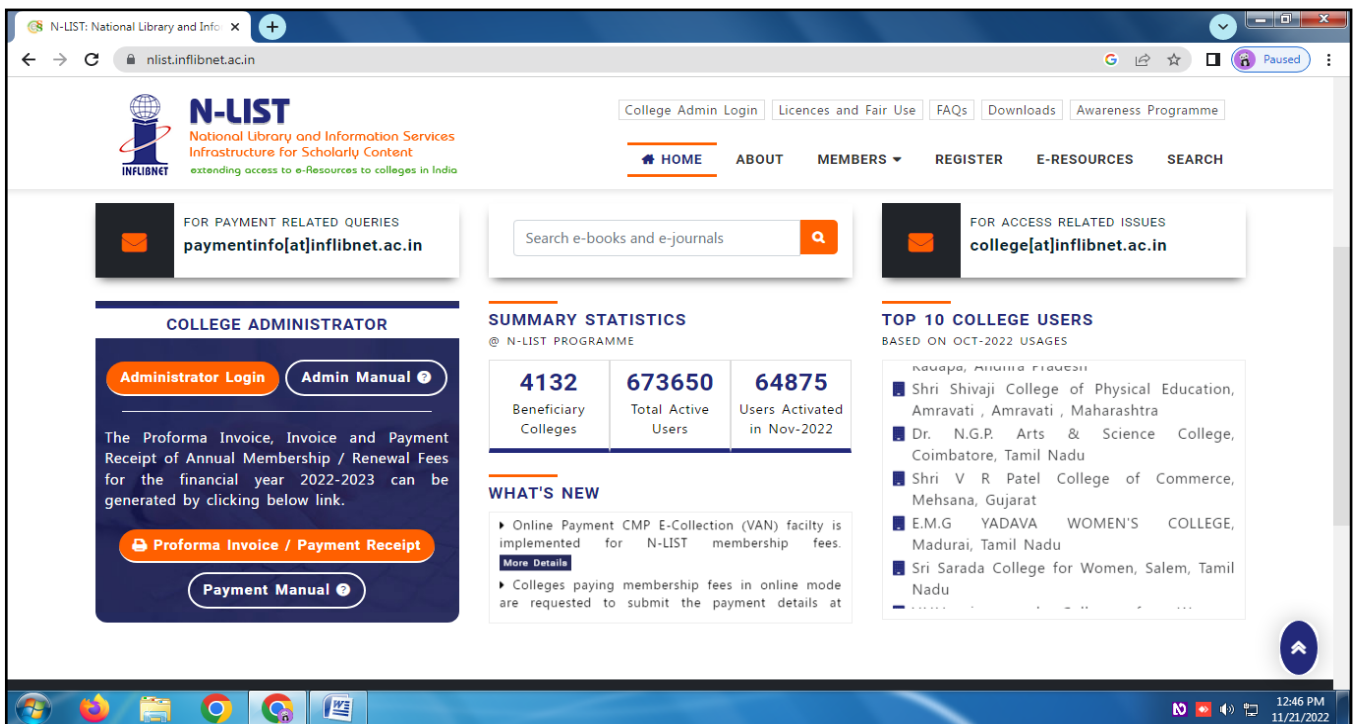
N-LIST: National Library and Info ×

nlist.inflibnet.ac.in

Paused

N-LIST
National Library and Information Services Infrastructure for Scholarly Content
INFLIBNET
extending access to e-Resources to colleges in India

College Admin Login | Licences and Fair Use | FAQs | Downloads | Awareness Programme

HOME ABOUT MEMBERS REGISTER E-RESOURCES SEARCH

FOR PAYMENT RELATED QUERIES
paymentinfo[at]inflibnet.ac.in

Search e-books and e-journals

FOR ACCESS RELATED ISSUES
college[at]inflibnet.ac.in

COLLEGE ADMINISTRATOR

Administrator Login | Admin Manual

The Proforma Invoice, Invoice and Payment Receipt of Annual Membership / Renewal Fees for the financial year 2022-2023 can be generated by clicking below link.

Proforma Invoice / Payment Receipt

Payment Manual

SUMMARY STATISTICS
@ N-LIST PROGRAMME

| 4132 | 673650 | 64875 |
|---|---|---|
| Beneficiary Colleges | Total Active Users | Users Activated in Nov-2022 |

WHAT'S NEW

Online Payment CMP E-Collection (VAN) facilty is implemented for N-LIST membership fees. More Details

Colleges paying membership fees in online mode are requested to submit the payment details at

TOP 10 COLLEGE USERS
BASED ON OCT-2022 USAGES

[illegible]
Shri Shivaji College of Physical Education, Amravati , Amravati , Maharashtra
Dr. N.G.P. Arts & Science College, Coimbatore, Tamil Nadu
Shri V R Patel College of Commerce, Mehsana, Gujarat
E.M.G YADAVA WOMEN'S COLLEGE, Madurai, Tamil Nadu
Sri Sarada College for Women, Salem, Tamil Nadu
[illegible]

12:46 PM
11/21/2022